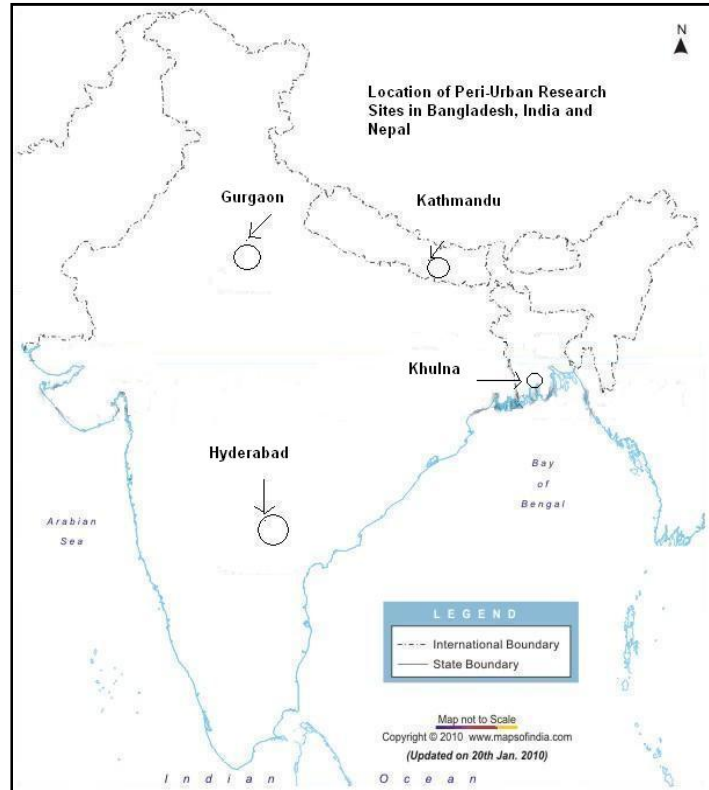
N

Location of Peri-Urban Research Sites in Bangladesh, India and Nepal

Gurgaon

Kathmandu

Khulna

Hyderabad

Arabian Sea

Bay of Bengal

LEGEND
International Boundary
State Boundary

Map not to Scale
Copyright © 2010 www.mapsofindia.com
(Updated on 20th Jan. 2010)

Indian Ocean